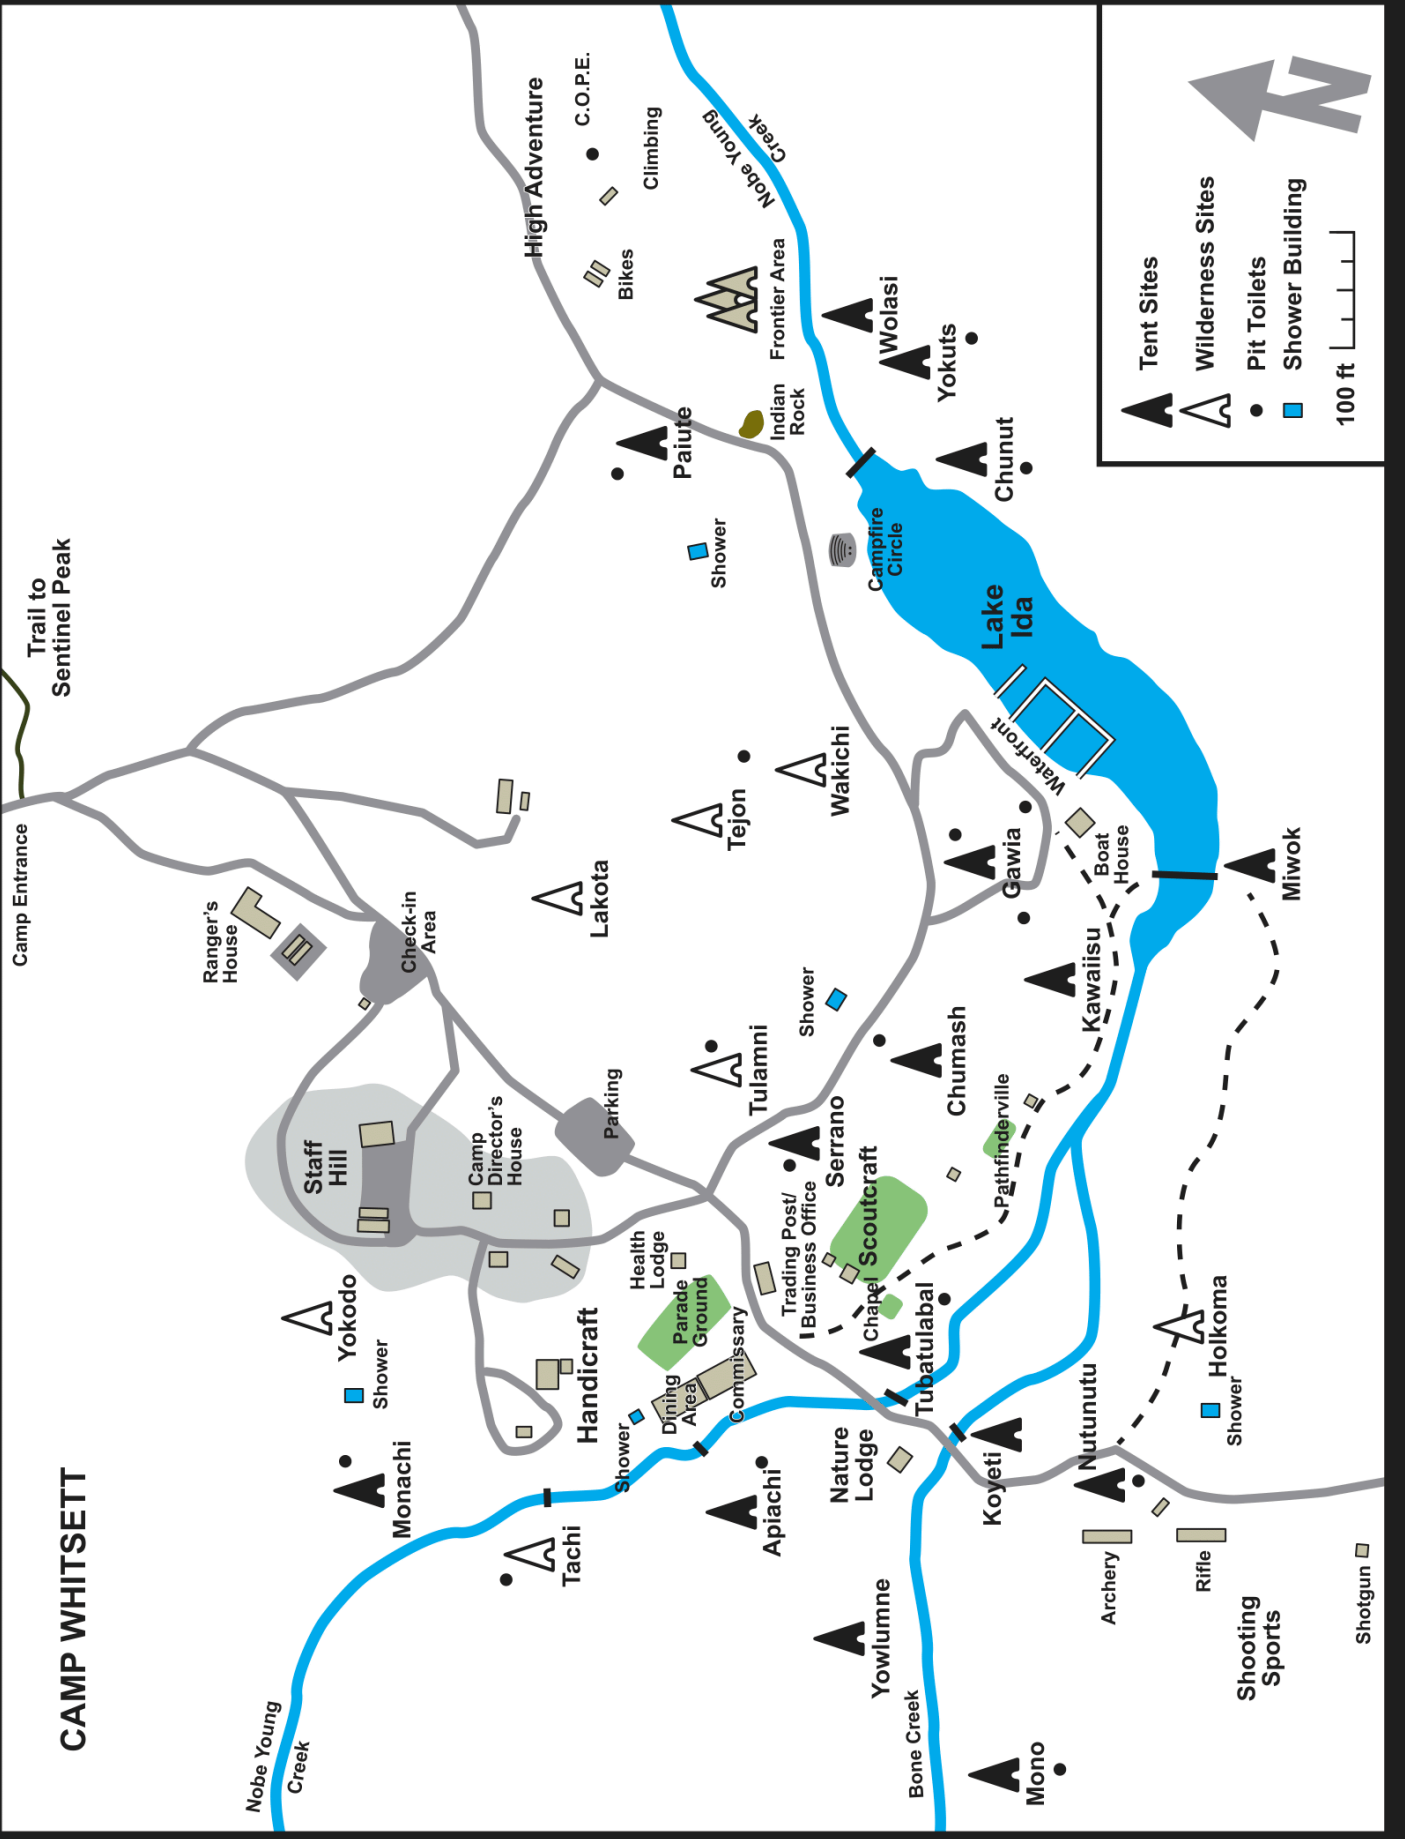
CAMP WHITSETT

Tent Sites
Wilderness Sites
Pit Toilets
Shower Building
100 ft

High Adventure
C.O.P.E.
Climbing
Bikes
Nobe Young Creek
Frontier Area
Wolasi
Yokuts
Indian Rock
Paiute
Chunut
Shower
Campfire Circle
Lake Ida
Trail to Sentinel Peak
Waterfront
Wakichi
Tejon
Boat House
Miwok
Gawia
Lakota
Camp Entrance
Ranger's House
Check-in Area
Kawaiisu
Shower
Tulamni
Chumash
Parking
Pathfinderville
Serrano
Staff Hill
Camp Director's House
Scoutcraft
Trading Post/ Business Office
Health Lodge
Chapel
Tubatulabal
Yokodo
Shower
Handicraft
Parade Ground
Commissary
Dining Area
Holkoma
Shower
Nutunutu
Monachi
Shower
Nature Lodge
Koyeti
Apiachi
Tachi
Archery
Rifle
Shotgun
Shooting Sports
Yowlumne
Bone Creek
Nobe Young Creek
Mono